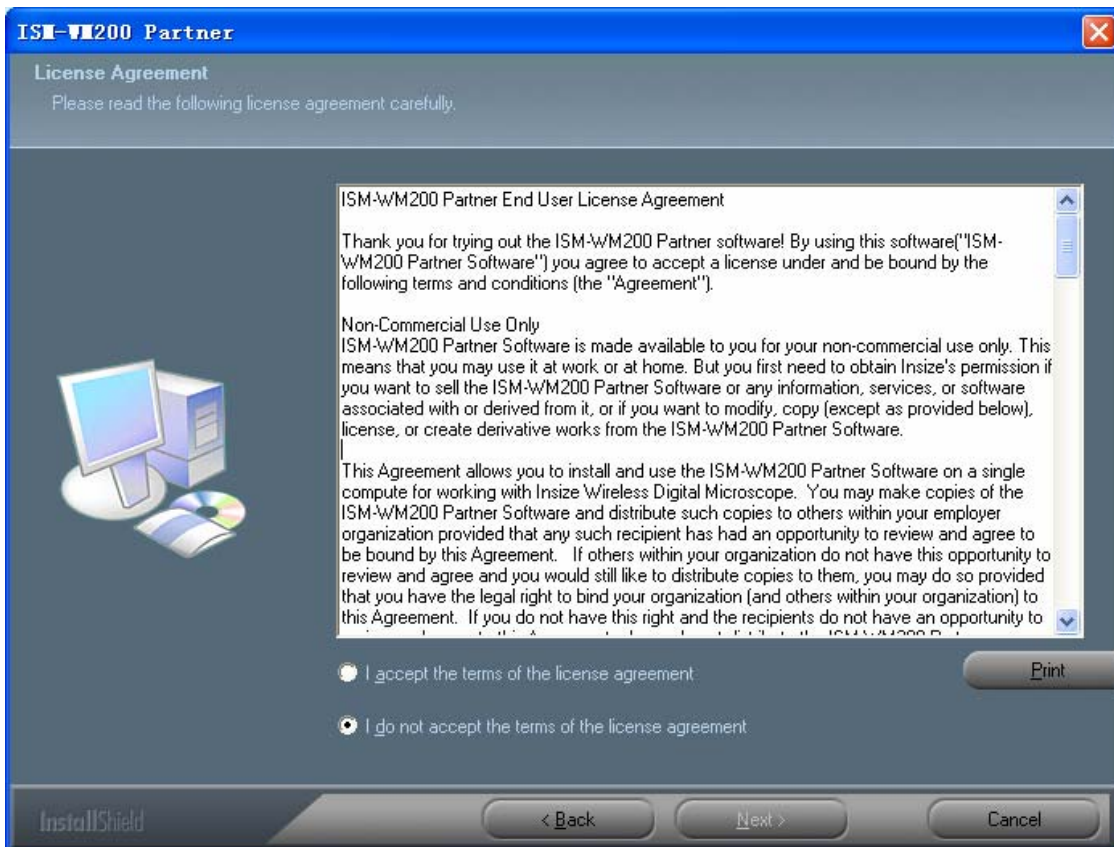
ISM-WM200 Partner

License Agreement

Please read the following license agreement carefully.

ISM-WM200 Partner End User License Agreement

Thank you for trying out the ISM-WM200 Partner software! By using this software("ISM-WM200 Partner Software") you agree to accept a license under and be bound by the following terms and conditions (the "Agreement").

Non-Commercial Use Only
ISM-WM200 Partner Software is made available to you for your non-commercial use only. This means that you may use it at work or at home. But you first need to obtain Insize's permission if you want to sell the ISM-WM200 Partner Software or any information, services, or software associated with or derived from it, or if you want to modify, copy (except as provided below), license, or create derivative works from the ISM-WM200 Partner Software.

This Agreement allows you to install and use the ISM-WM200 Partner Software on a single compute for working with Insize Wireless Digital Microscope. You may make copies of the ISM-WM200 Partner Software and distribute such copies to others within your employer organization provided that any such recipient has had an opportunity to review and agree to be bound by this Agreement. If others within your organization do not have this opportunity to review and agree and you would still like to distribute copies to them, you may do so provided that you have the legal right to bind your organization (and others within your organization) to this Agreement. If you do not have this right and the recipients do not have an opportunity to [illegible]

I accept the terms of the license agreement

Print

I do not accept the terms of the license agreement

InstallShield

< Back

Next >

Cancel